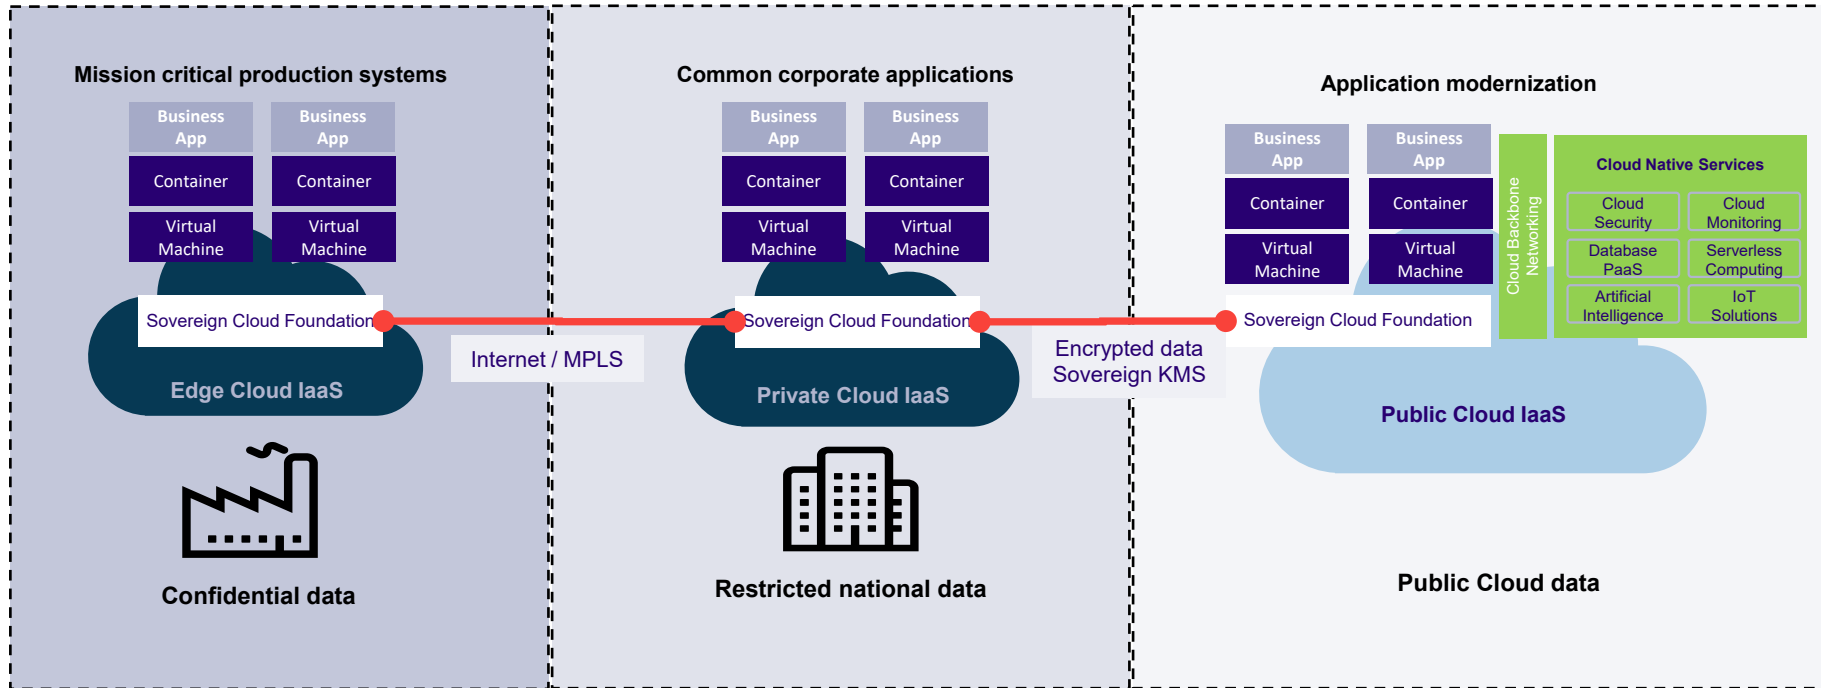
Mission critical production systems

Business App | Business App

Container | Container

Virtual Machine | Virtual Machine

Sovereign Cloud Foundation

Edge Cloud IaaS

Confidential data

Internet / MPLS

Common corporate applications

Business App | Business App

Container | Container

Virtual Machine | Virtual Machine

Sovereign Cloud Foundation

Private Cloud IaaS

Restricted national data

Encrypted data
Sovereign KMS

Application modernization

Business App | Business App

Container | Container

Virtual Machine | Virtual Machine

Sovereign Cloud Foundation

Cloud Backbone Networking

Cloud Native Services

| Cloud Security | Cloud Monitoring |
|---|---|
| Database PaaS | Serverless Computing |
| Artificial Intelligence | IoT Solutions |

Public Cloud IaaS

Public Cloud data